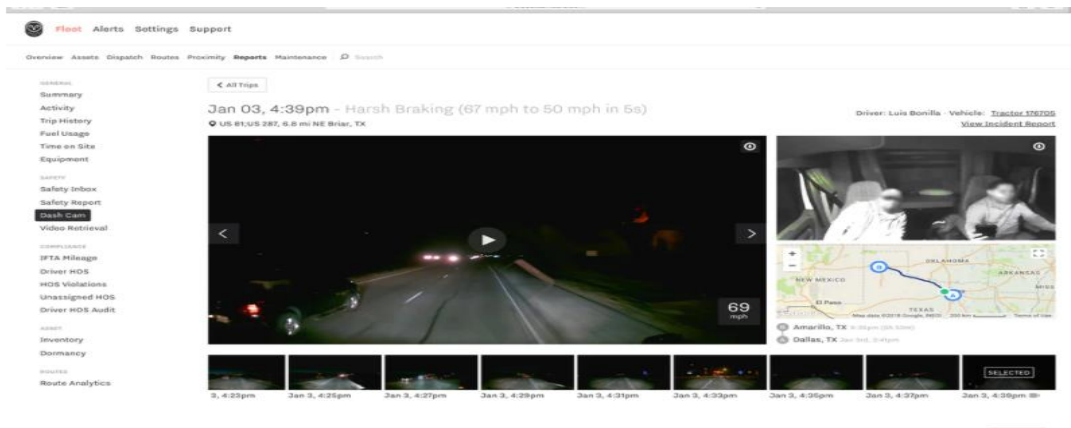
Fleet Alerts Settings Support

Overview Assets Dispatch Routes Proximity Reports Maintenance Search

GENERAL
Summary
Activity
Trip History
Fuel Usage
Time on Site
Equipment

SAFETY
Safety Inbox
Safety Report
Dash Cam
Video Retrieval

COMPLIANCE
IFTA Mileage
Driver HOS
HOS Violations
Unassigned HOS
Driver HOS Audit

ASSET
Inventory
Dormancy

ROUTES
Route Analytics

< All Trips

Jan 03, 4:39pm - Harsh Braking (67 mph to 50 mph in 5s)

US 81;US 287, 6.8 mi NE Briar, TX

Driver: Luis Bonilla · Vehicle: Tractor 176705
View Incident Report

69
mph

NEW MEXICO
OKLAHOMA
ARKANSAS
El Paso
TEXAS
MISS

Amarillo, TX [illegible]
Dallas, TX Jan 3rd, 3:41pm

3, 4:23pm
Jan 3, 4:25pm
Jan 3, 4:27pm
Jan 3, 4:29pm
Jan 3, 4:31pm
Jan 3, 4:33pm
Jan 3, 4:35pm
Jan 3, 4:37pm
SELECTED
Jan 3, 4:39pm